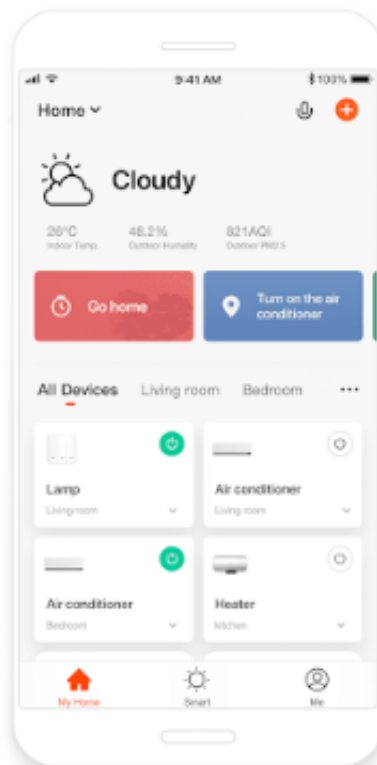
9:41 AM
100%

Home

Cloudy

26°C
Indoor Temp.

48.2%
Outdoor Humidity

821AQI
Outdoor PM2.5

Go home

Turn on the air conditioner

All Devices
Living room
Bedroom
...

Lamp
Living room

Air conditioner
Living room

Air conditioner
Bedroom

Heater
Kitchen

My Home
Smart
Me